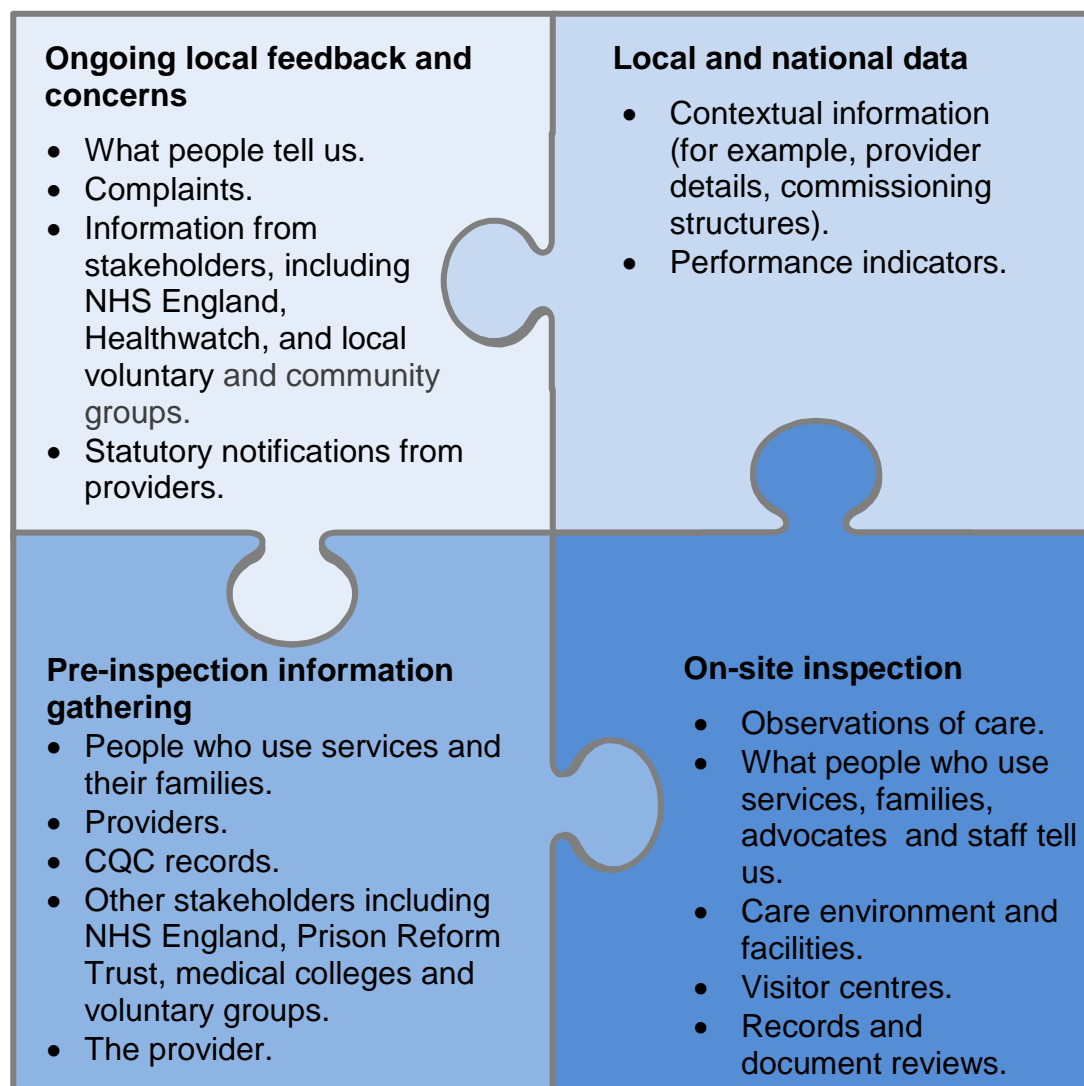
**Ongoing local feedback and concerns**

- What people tell us.
- Complaints.
- Information from stakeholders, including NHS England, Healthwatch, and local voluntary and community groups.
- Statutory notifications from providers.

**Local and national data**

- Contextual information (for example, provider details, commissioning structures).
- Performance indicators.

**Pre-inspection information gathering**

- People who use services and their families.
- Providers.
- CQC records.
- Other stakeholders including NHS England, Prison Reform Trust, medical colleges and voluntary groups.
- The provider.

**On-site inspection**

- Observations of care.
- What people who use services, families, advocates and staff tell us.
- Care environment and facilities.
- Visitor centres.
- Records and document reviews.